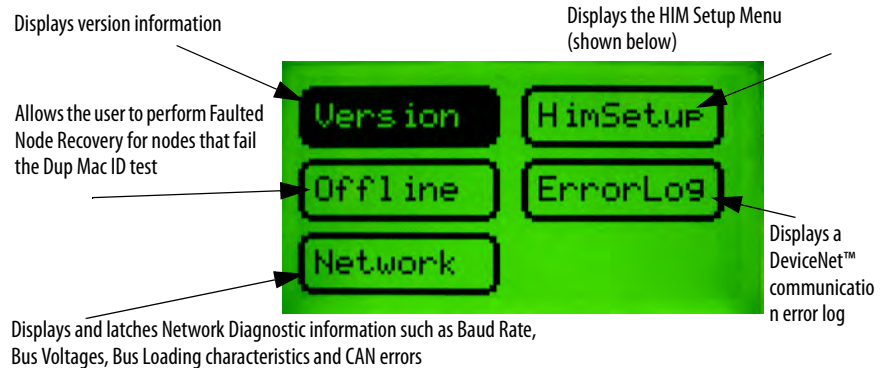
Displays version information

Displays the HIM Setup Menu (shown below)

Allows the user to perform Faulted Node Recovery for nodes that fail the Dup Mac ID test

Version

HimSetup

Offline

ErrorLog

Network

Displays a DeviceNet™ communicatio n error log

Displays and latches Network Diagnostic information such as Baud Rate, Bus Voltages, Bus Loading characteristics and CAN errors